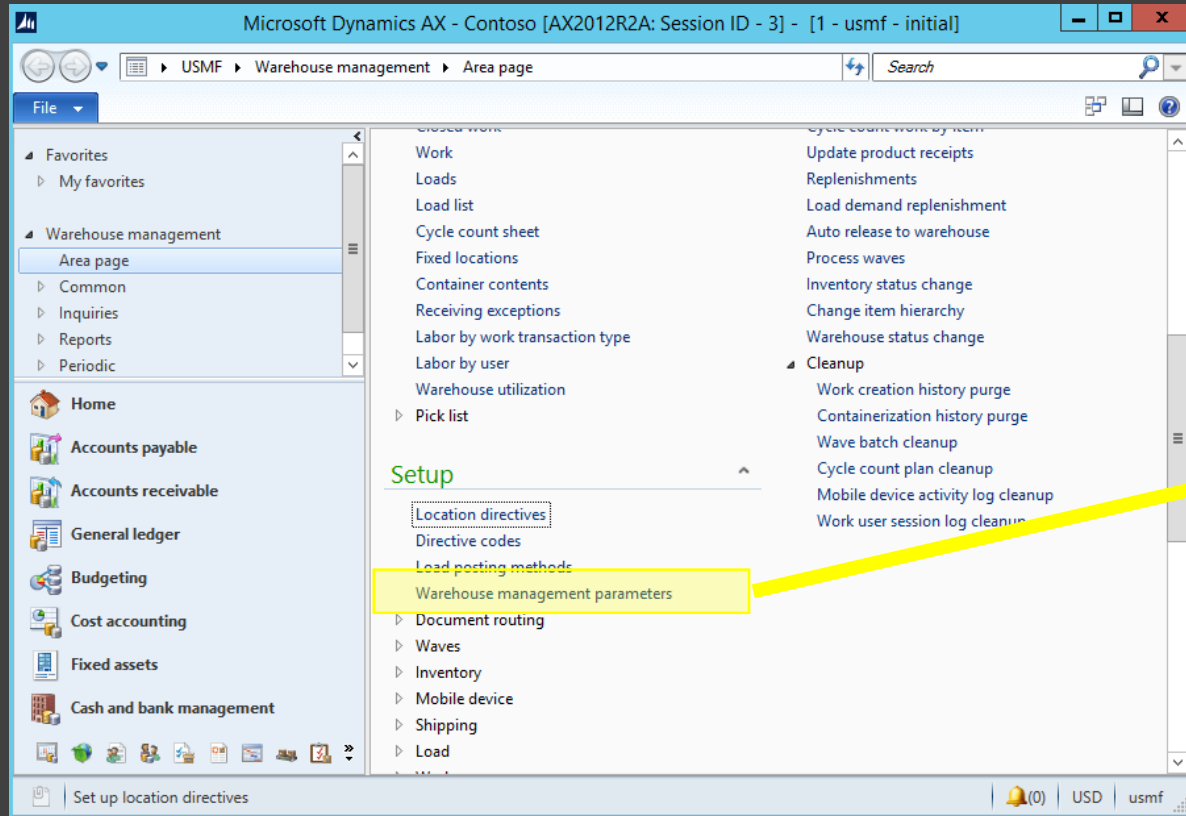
Microsoft Dynamics AX - Contoso [AX2012R2A: Session ID - 3] - [1 - usmf - initial]

USMF ▸ Warehouse management ▸ Area page

Search

File

Favorites
My favorites

Warehouse management
Area page
Common
Inquiries
Reports
Periodic

Home
Accounts payable
Accounts receivable
General ledger
Budgeting
Cost accounting
Fixed assets
Cash and bank management

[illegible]
Work
Loads
Load list
Cycle count sheet
Fixed locations
Container contents
Receiving exceptions
Labor by work transaction type
Labor by user
Warehouse utilization
Pick list

Setup
Location directives
Directive codes
Load posting methods
Warehouse management parameters
Document routing
Waves
Inventory
Mobile device
Shipping
Load
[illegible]

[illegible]
Update product receipts
Replenishments
Load demand replenishment
Auto release to warehouse
Process waves
Inventory status change
Change item hierarchy
Warehouse status change
Cleanup
Work creation history purge
Containerization history purge
Wave batch cleanup
Cycle count plan cleanup
Mobile device activity log cleanup
Work user session log cleanup

Set up location directives
(0) USD usmf